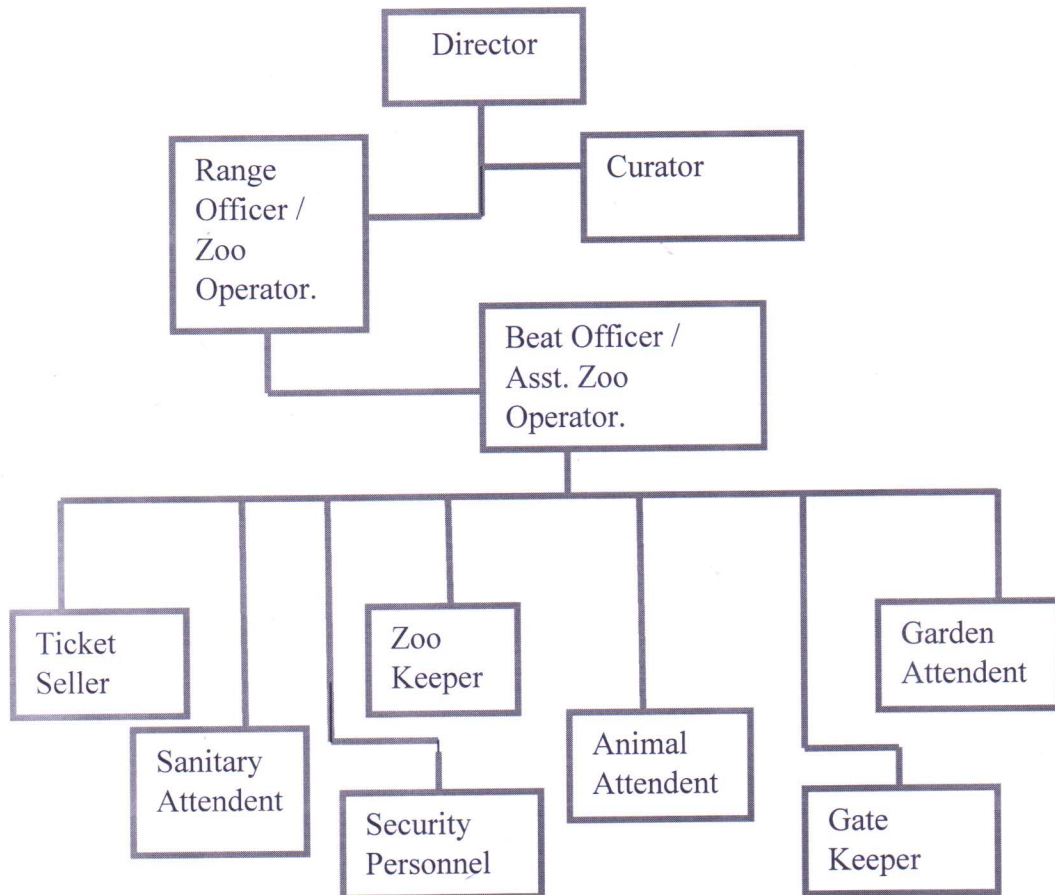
Director

Range Officer / Zoo Operator.

Curator

Beat Officer / Asst. Zoo Operator.

Ticket Seller

Sanitary Attendent

Security Personnel

Zoo Keeper

Animal Attendent

Gate Keeper

Garden Attendent